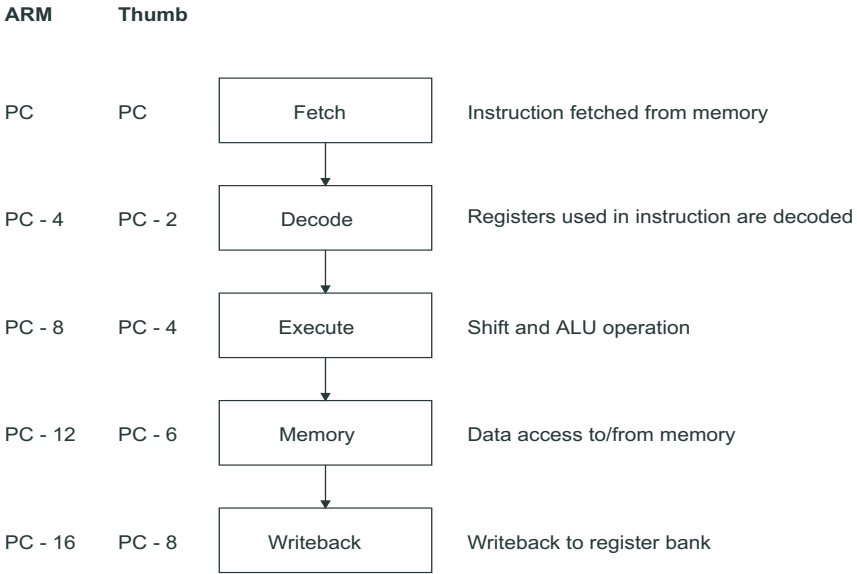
ARM Thumb

PC PC Fetch Instruction fetched from memory

PC - 4 PC - 2 Decode Registers used in instruction are decoded

PC - 8 PC - 4 Execute Shift and ALU operation

PC - 12 PC - 6 Memory Data access to/from memory

PC - 16 PC - 8 Writeback Writeback to register bank